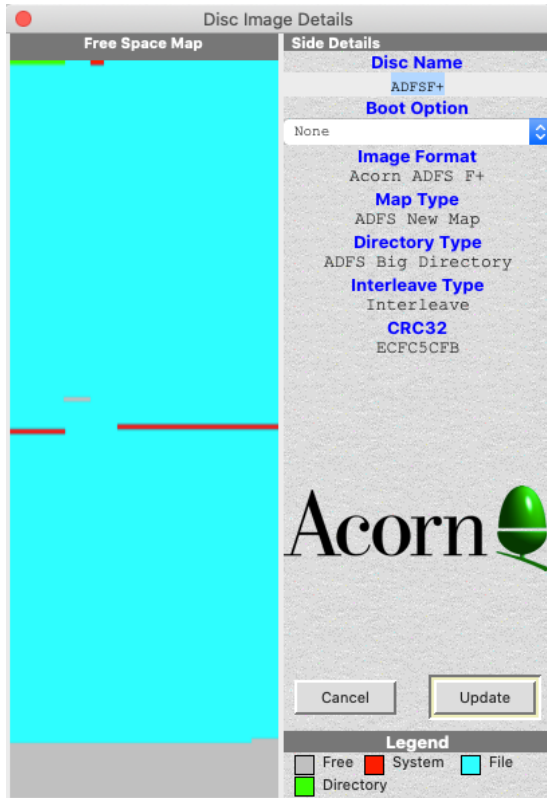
Disc Image Details

Free Space Map

Side Details

Disc Name
ADFSF+

Boot Option
None

Image Format
Acorn ADFS F+

Map Type
ADFS New Map

Directory Type
ADFS Big Directory

Interleave Type
Interleave

CRC32
ECFC5CFB

Acorn

Cancel
Update

Legend
Free System File
Directory